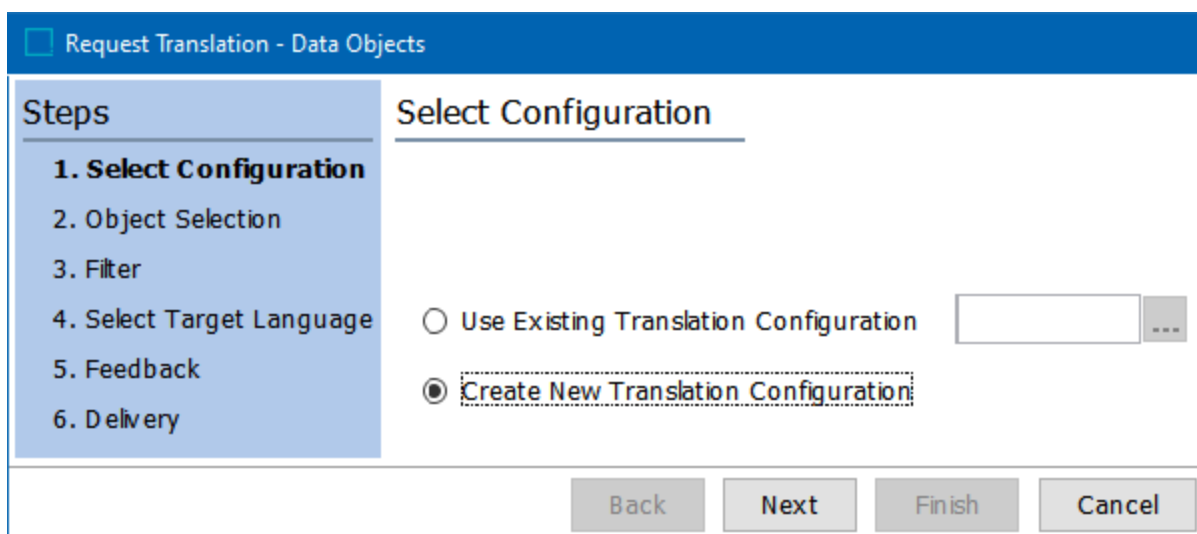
Request Translation - Data Objects

Steps
1. Select Configuration
2. Object Selection
3. Filter
4. Select Target Language
5. Feedback
6. Delivery

Select Configuration

Use Existing Translation Configuration ...
Create New Translation Configuration

Back Next Finish Cancel